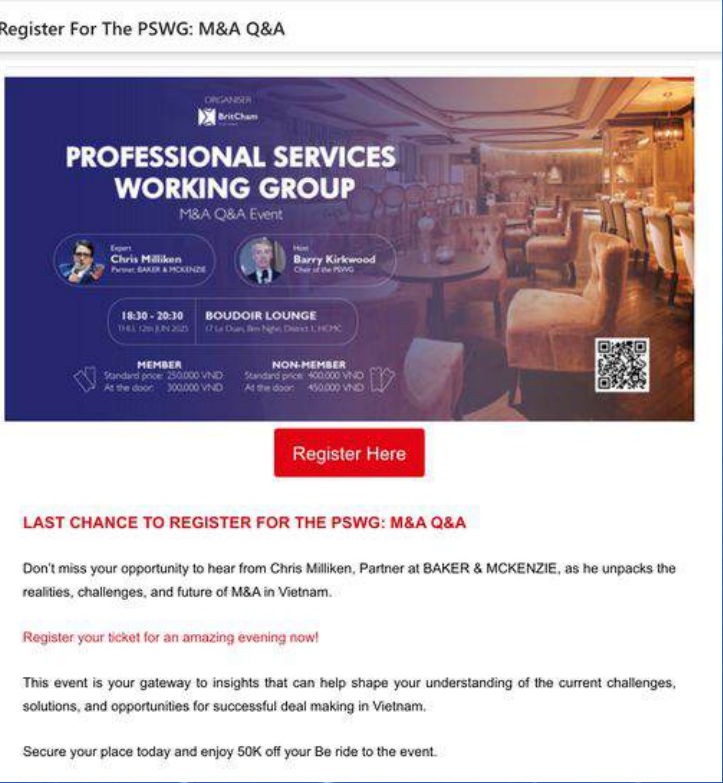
Register For The PSWG: M&A Q&A

ORGANISER
BritCham

PROFESSIONAL SERVICES WORKING GROUP
M&A Q&A Event

Expert
Chris Milliken
Partner, BAKER & MCKENZIE

Host
Barry Kirkwood
Chair of the PSWG

18:30 - 20:30
THU, 12th JUN 2025

BOUDOIR LOUNGE
17 Le Duan, Ben Nghe, District 1, HCMC

MEMBER
Standard price: 250,000 VND
At the door: 300,000 VND

NON-MEMBER
Standard price: 400,000 VND
At the door: 450,000 VND

Register Here

LAST CHANCE TO REGISTER FOR THE PSWG: M&A Q&A

Don't miss your opportunity to hear from Chris Milliken, Partner at BAKER & MCKENZIE, as he unpacks the realities, challenges, and future of M&A in Vietnam.

Register your ticket for an amazing evening now!

This event is your gateway to insights that can help shape your understanding of the current challenges, solutions, and opportunities for successful deal making in Vietnam.

Secure your place today and enjoy 50K off your Be ride to the event.